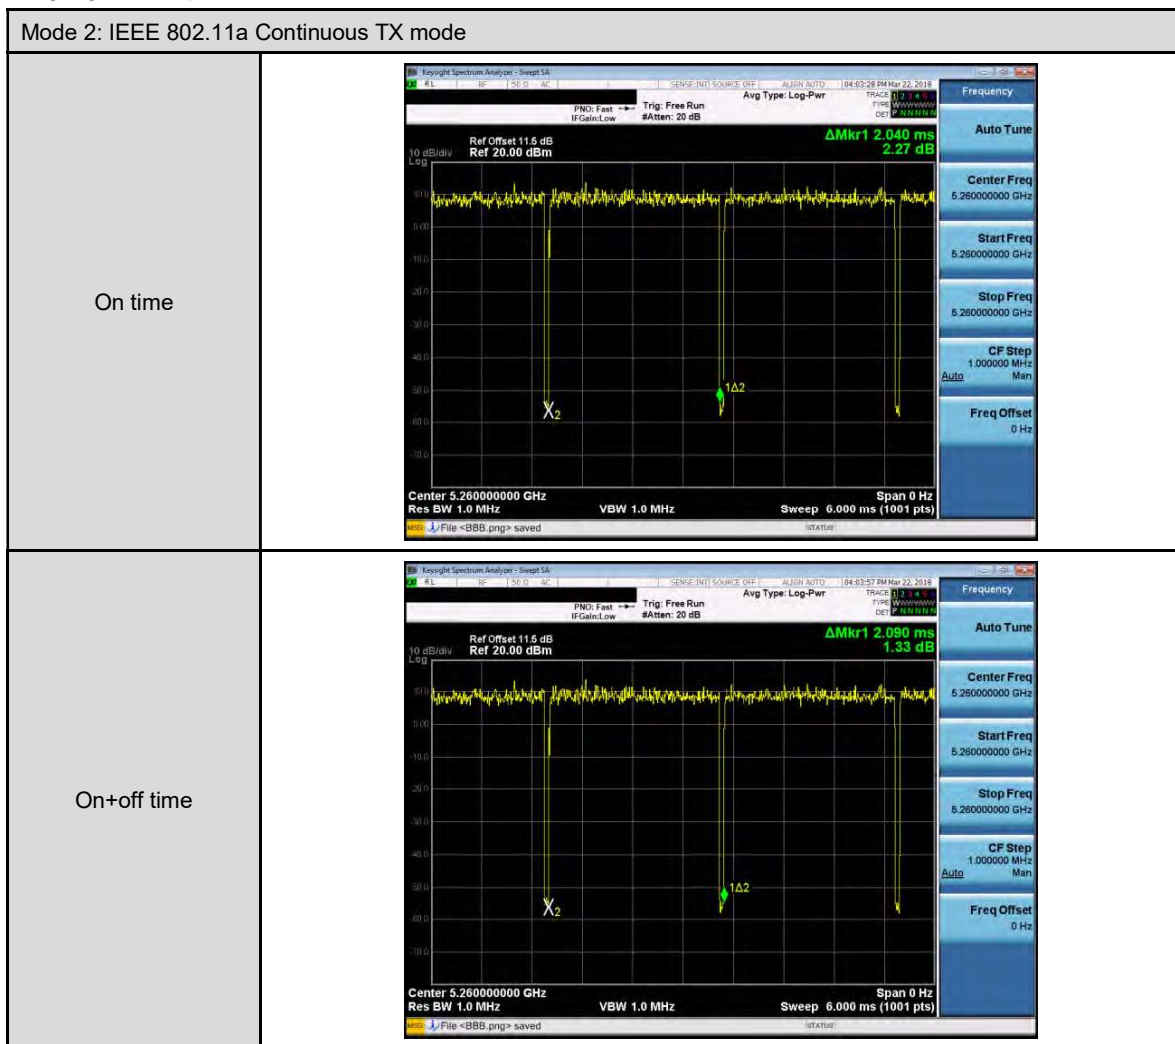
Mode 2: IEEE 802.11a Continuous TX mode

On time

Keysight Spectrum Analyzer - Swept SA
RL RF 50 Ω AC SENSE:INT SOURCE OFF ALIGN AUTO 04:03:28 PM Mar 22, 2018
Avg Type: Log-Pwr
TRACE 1 2 3 4 5 6
TYPE WWWWWW
DET P N N N N N
PNO: Fast Trig: Free Run
IFGain:Low #Atten: 20 dB
Frequency
Auto Tune
ΔMkr1 2.040 ms
2.27 dB
Ref Offset 11.5 dB
10 dB/div Ref 20.00 dBm
Log
10.0
0.00
-10.0
-20.0
-30.0
-40.0
-50.0
-60.0
-70.0
1Δ2
X2
Center Freq
5.260000000 GHz
Start Freq
5.260000000 GHz
Stop Freq
5.260000000 GHz
CF Step
1.000000 MHz
Auto Man
Freq Offset
0 Hz
Center 5.260000000 GHz
Res BW 1.0 MHz
VBW 1.0 MHz
Span 0 Hz
Sweep 6.000 ms (1001 pts)
MSG File <BBB.png> saved
STATUS

On+off time

Keysight Spectrum Analyzer - Swept SA
RL RF 50 Ω AC SENSE:INT SOURCE OFF ALIGN AUTO 04:03:57 PM Mar 22, 2018
Avg Type: Log-Pwr
TRACE 1 2 3 4 5 6
TYPE WWWWWW
DET P N N N N N
PNO: Fast Trig: Free Run
IFGain:Low #Atten: 20 dB
Frequency
Auto Tune
ΔMkr1 2.090 ms
1.33 dB
Ref Offset 11.5 dB
10 dB/div Ref 20.00 dBm
Log
10.0
0.00
-10.0
-20.0
-30.0
-40.0
-50.0
-60.0
-70.0
1Δ2
X2
Center Freq
5.260000000 GHz
Start Freq
5.260000000 GHz
Stop Freq
5.260000000 GHz
CF Step
1.000000 MHz
Auto Man
Freq Offset
0 Hz
Center 5.260000000 GHz
Res BW 1.0 MHz
VBW 1.0 MHz
Span 0 Hz
Sweep 6.000 ms (1001 pts)
MSG File <BBB.png> saved
STATUS